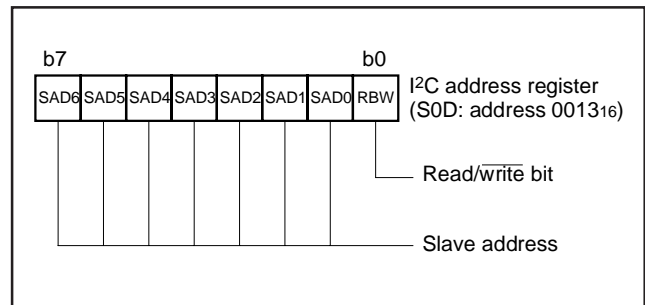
b7 b0

| SAD6 | SAD5 | SAD4 | SAD3 | SAD2 | SAD1 | SAD0 | RBW |
|---|---|---|---|---|---|---|---|

I$^2$C address register (S0D: address $0013_{16}$)

Read/$\overline{\text{write}}$ bit

Slave address